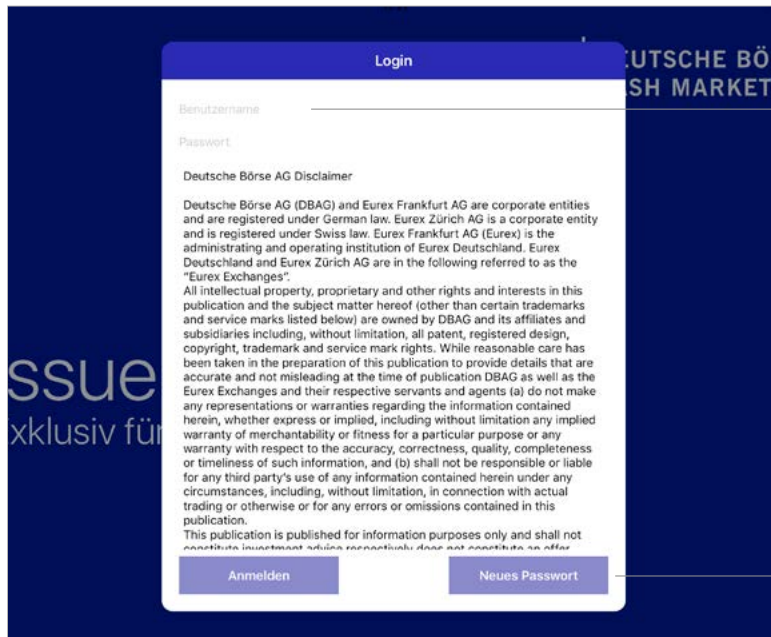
UTSCHE BÖ
SH MARKET

ssue
xklusiv für

Login

Benutzername

Passwort

Deutsche Börse AG Disclaimer

Deutsche Börse AG (DBAG) and Eurex Frankfurt AG are corporate entities and are registered under German law. Eurex Zürich AG is a corporate entity and is registered under Swiss law. Eurex Frankfurt AG (Eurex) is the administrating and operating institution of Eurex Deutschland. Eurex Deutschland and Eurex Zürich AG are in the following referred to as the "Eurex Exchanges".
All intellectual property, proprietary and other rights and interests in this publication and the subject matter hereof (other than certain trademarks and service marks listed below) are owned by DBAG and its affiliates and subsidiaries including, without limitation, all patent, registered design, copyright, trademark and service mark rights. While reasonable care has been taken in the preparation of this publication to provide details that are accurate and not misleading at the time of publication DBAG as well as the Eurex Exchanges and their respective servants and agents (a) do not make any representations or warranties regarding the information contained herein, whether express or implied, including without limitation any implied warranty of merchantability or fitness for a particular purpose or any warranty with respect to the accuracy, correctness, quality, completeness or timeliness of such information, and (b) shall not be responsible or liable for any third party's use of any information contained herein under any circumstances, including, without limitation, in connection with actual trading or otherwise or for any errors or omissions contained in this publication.
This publication is published for information purposes only and shall not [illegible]

Anmelden

Neues Passwort